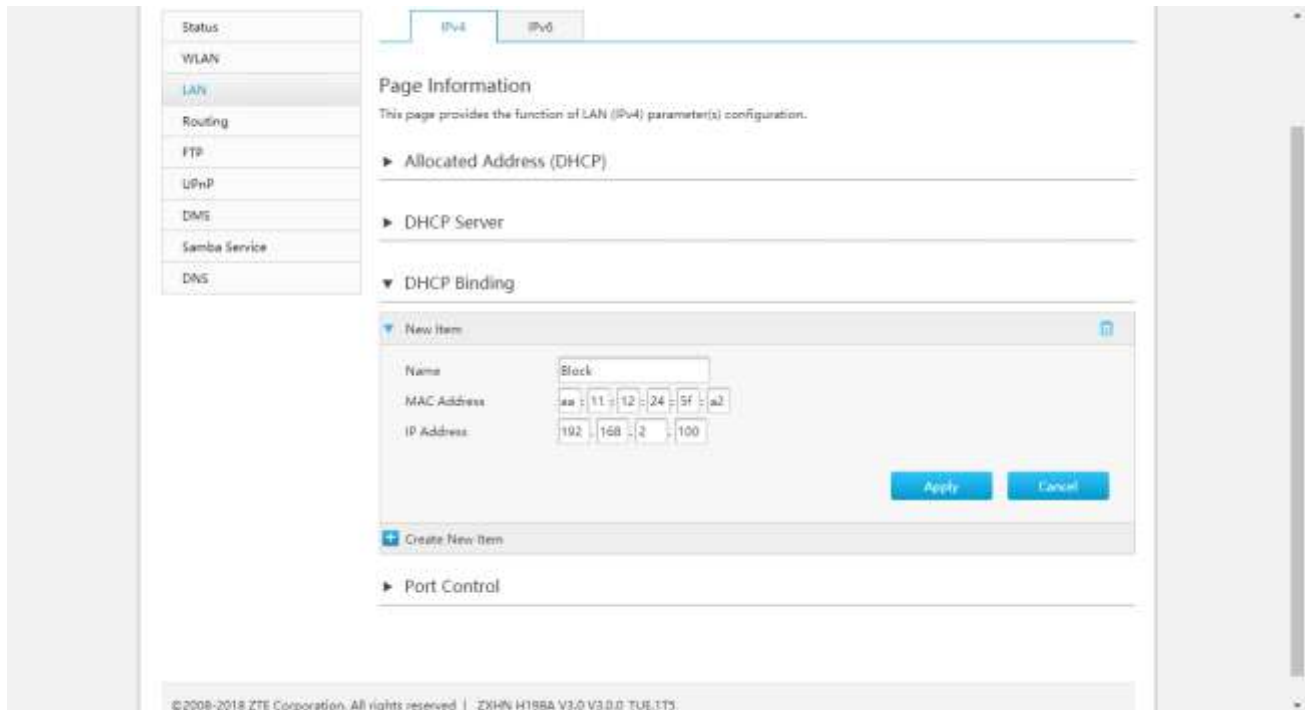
Status
WLAN
LAN
Routing
FTP
UPnP
DMS
Samba Service
DNS

IPv4
IPv6

Page Information

This page provides the function of LAN (IPv4) parameter(s) configuration.

► Allocated Address (DHCP)

► DHCP Server

▼ DHCP Binding

▼ New Item

Name Block
MAC Address aa : 11 : 12 : 24 : 5f : a2
IP Address 192 . 168 . 2 . 100

Apply Cancel

Create New Item

► Port Control

©2008-2018 ZTE Corporation. All rights reserved | ZXHN H198A V3.0 V3.0.0 TUE.1T5